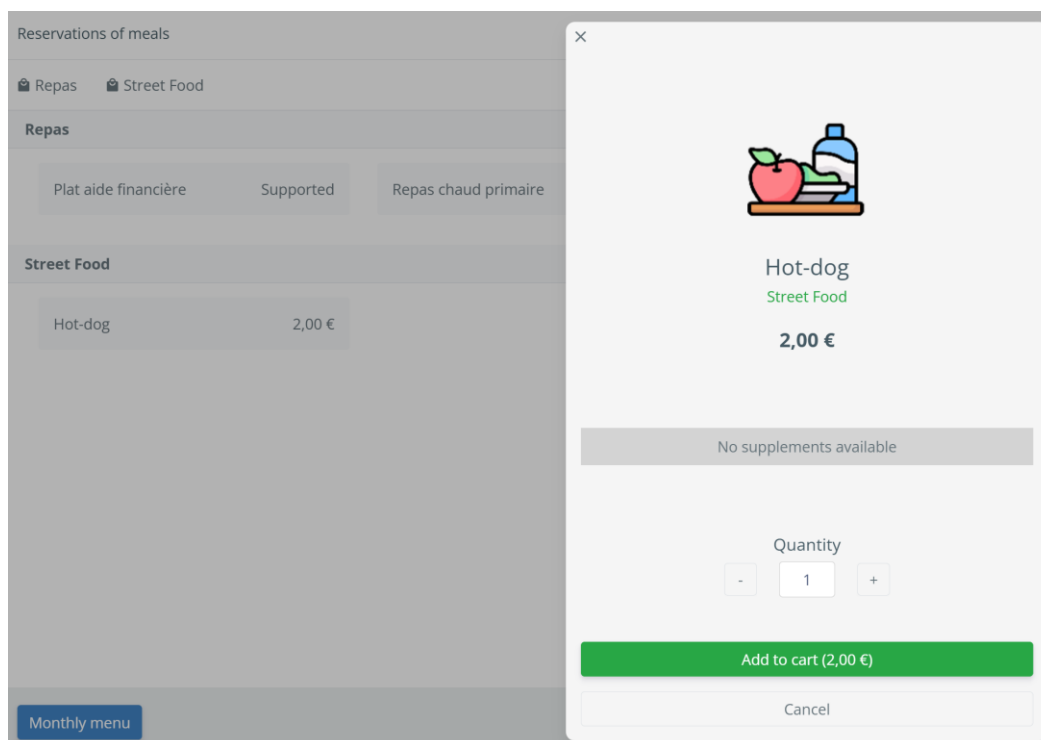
Reservations of meals

Repas Street Food

Repas

Plat aide financière Supported

Repas chaud primaire

Street Food

Hot-dog 2,00 €

Monthly menu

×

Hot-dog

Street Food

2,00 €

No supplements available

Quantity

- 1 +

Add to cart (2,00 €)

Cancel